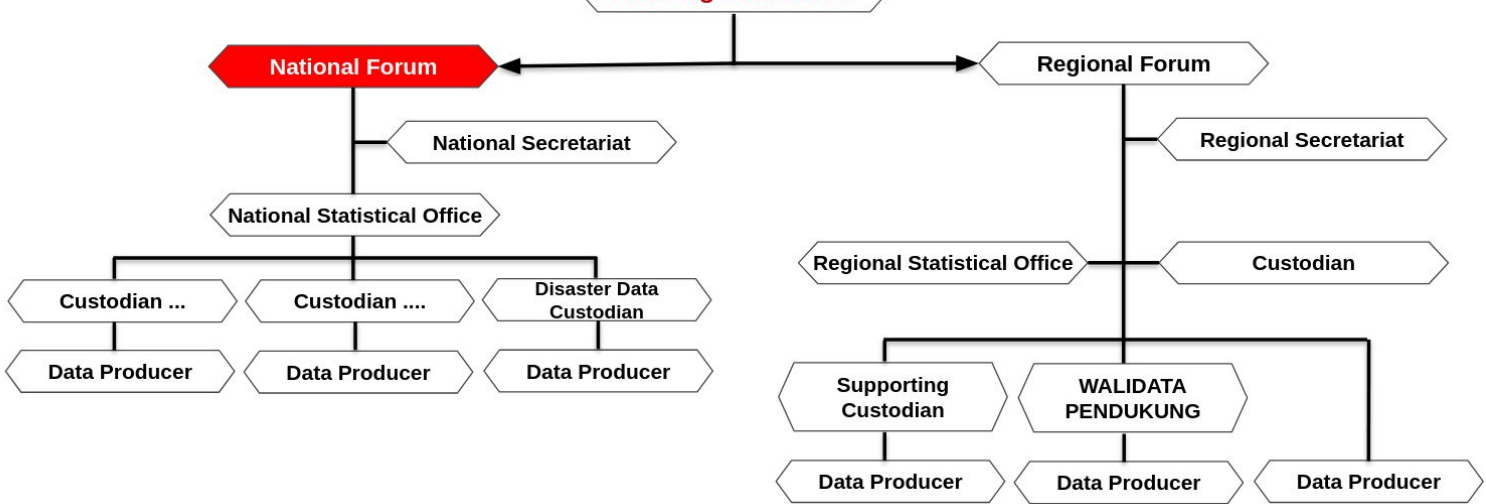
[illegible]

National Forum

Regional Forum

National Secretariat

Regional Secretariat

National Statistical Office

Regional Statistical Office

Custodian

Custodian ...

Custodian ....

Disaster Data Custodian

Data Producer

Data Producer

Data Producer

Supporting Custodian

WALIDATA PENDUKUNG

Data Producer

Data Producer

Data Producer